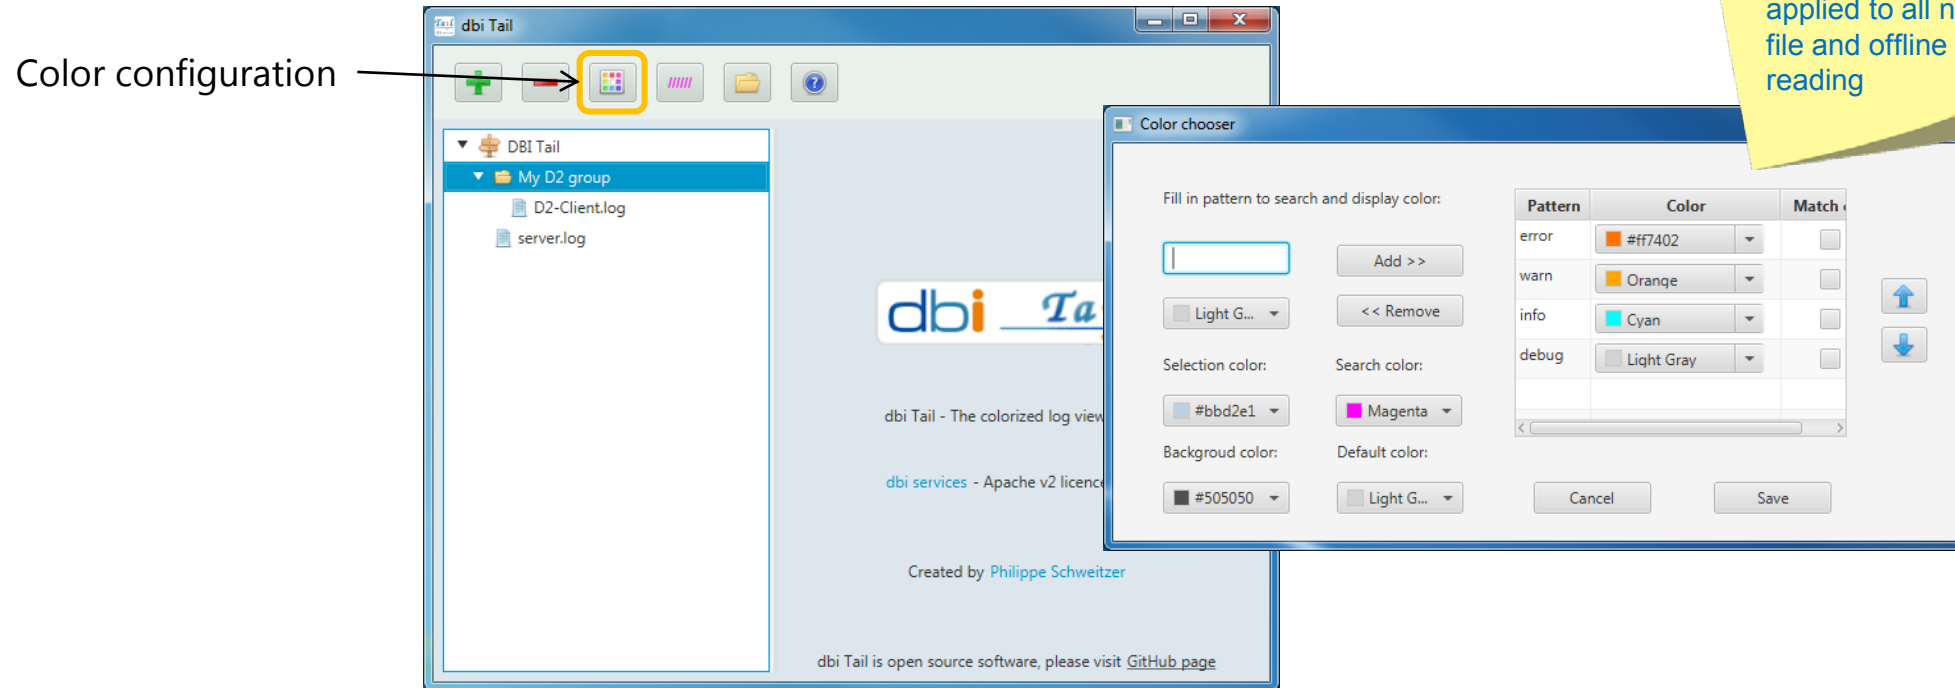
Color configuration

dbi Tail

DBI Tail
My D2 group
D2-Client.log
server.log

dbi Ta

dbi Tail - The colorized log view

dbi services - Apache v2 licenc

Created by Philippe Schweitzer

dbi Tail is open source software, please visit GitHub page

applied to all n
file and offline
reading

Color chooser

Fill in pattern to search and display color:

Add >>

Light G...

<< Remove

Selection color:

Search color:

#bbd2e1

Magenta

Backgroud color:

Default color:

#505050

Light G...

| Pattern | Color | Match |
|---|---|---|
| error | #ff7402 | |
| warn | Orange | |
| info | Cyan | |
| debug | Light Gray | |

Cancel

Save